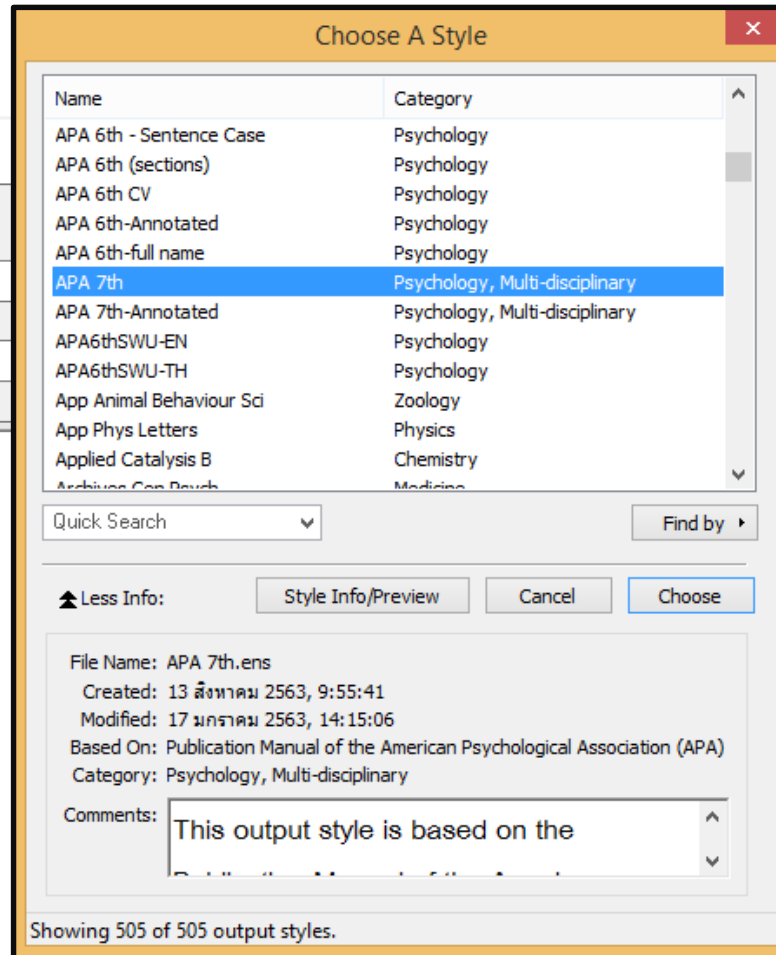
Choose A Style

| Name | Category |
|---|---|
| APA 6th - Sentence Case | Psychology |
| APA 6th (sections) | Psychology |
| APA 6th CV | Psychology |
| APA 6th-Annotated | Psychology |
| APA 6th-full name | Psychology |
| APA 7th | Psychology, Multi-disciplinary |
| APA 7th-Annotated | Psychology, Multi-disciplinary |
| APA6thSWU-EN | Psychology |
| APA6thSWU-TH | Psychology |
| App Animal Behaviour Sci | Zoology |
| App Phys Letters | Physics |
| Applied Catalysis B | Chemistry |
| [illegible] | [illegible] |

Quick Search

Find by

Less Info:

Style Info/Preview

Cancel

Choose

File Name: APA 7th.ens
Created: 13 สิงหาคม 2563, 9:55:41
Modified: 17 มกราคม 2563, 14:15:06
Based On: Publication Manual of the American Psychological Association (APA)
Category: Psychology, Multi-disciplinary
Comments: This output style is based on the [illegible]

Showing 505 of 505 output styles.